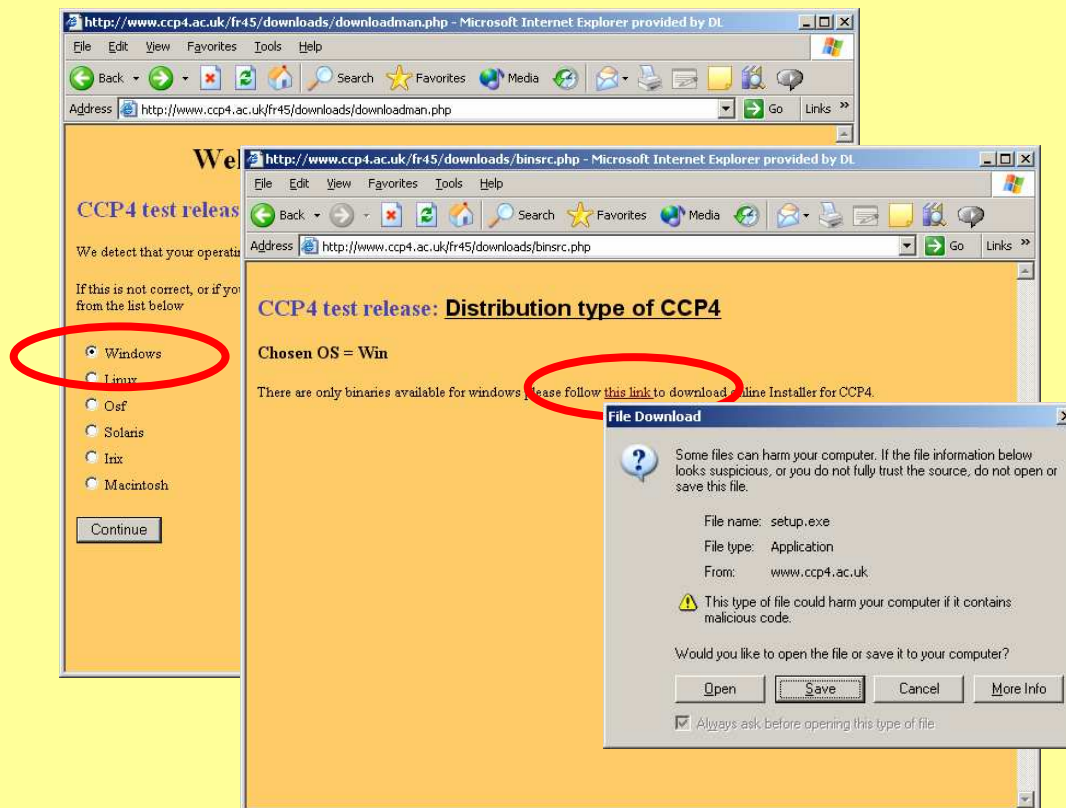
http://www.ccp4.ac.uk/fr45/downloads/downloadman.php - Microsoft Internet Explorer provided by DL

File Edit View Favorites Tools Help

Back Search Favorites Media

Address http://www.ccp4.ac.uk/fr45/downloads/downloadman.php Go Links

Wel

CCP4 test releas

We detect that your operati

If this is not correct, or if yo from the list below

Windows
Linux
Osf
Solaris
Irix
Macintosh

Continue

http://www.ccp4.ac.uk/fr45/downloads/binsrc.php - Microsoft Internet Explorer provided by DL

File Edit View Favorites Tools Help

Back Search Favorites Media

Address http://www.ccp4.ac.uk/fr45/downloads/binsrc.php Go Links

CCP4 test release: Distribution type of CCP4

Chosen OS = Win

There are only binaries available for windows please follow this link to download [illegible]line Installer for CCP4.

File Download

Some files can harm your computer. If the file information below looks suspicious, or you do not fully trust the source, do not open or save this file.

File name: setup.exe
File type: Application
From: www.ccp4.ac.uk

This type of file could harm your computer if it contains malicious code.

Would you like to open the file or save it to your computer?

Open Save Cancel More Info

Always ask before opening this type of file